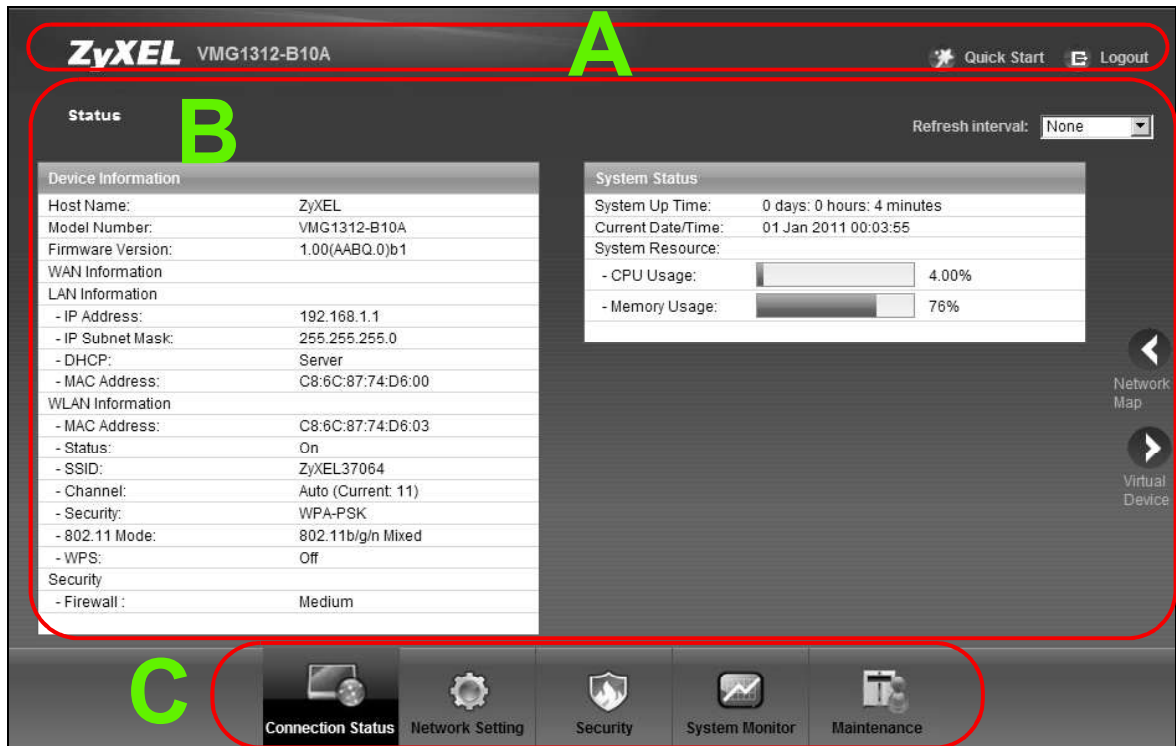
ZyXEL VMG1312-B10A

A

Quick Start Logout

Status

B

Refresh interval: None

| Device Information | |
|---|---|
| Host Name: | ZyXEL |
| Model Number: | VMG1312-B10A |
| Firmware Version: | 1.00(AABQ.0)b1 |
| WAN Information | |
| LAN Information | |
| - IP Address: | 192.168.1.1 |
| - IP Subnet Mask: | 255.255.255.0 |
| - DHCP: | Server |
| - MAC Address: | C8:6C:87:74:D6:00 |
| WLAN Information | |
| - MAC Address: | C8:6C:87:74:D6:03 |
| - Status: | On |
| - SSID: | ZyXEL37064 |
| - Channel: | Auto (Current: 11) |
| - Security: | WPA-PSK |
| - 802.11 Mode: | 802.11b/g/n Mixed |
| - WPS: | Off |
| Security | |
| - Firewall : | Medium |

| System Status | | |
|---|---|---|
| System Up Time: | 0 days: 0 hours: 4 minutes | |
| Current Date/Time: | 01 Jan 2011 00:03:55 | |
| System Resource: | | |
| - CPU Usage: | | 4.00% |
| - Memory Usage: | | 76% |

Network Map

Virtual Device

C

Connection Status Network Setting Security System Monitor Maintenance